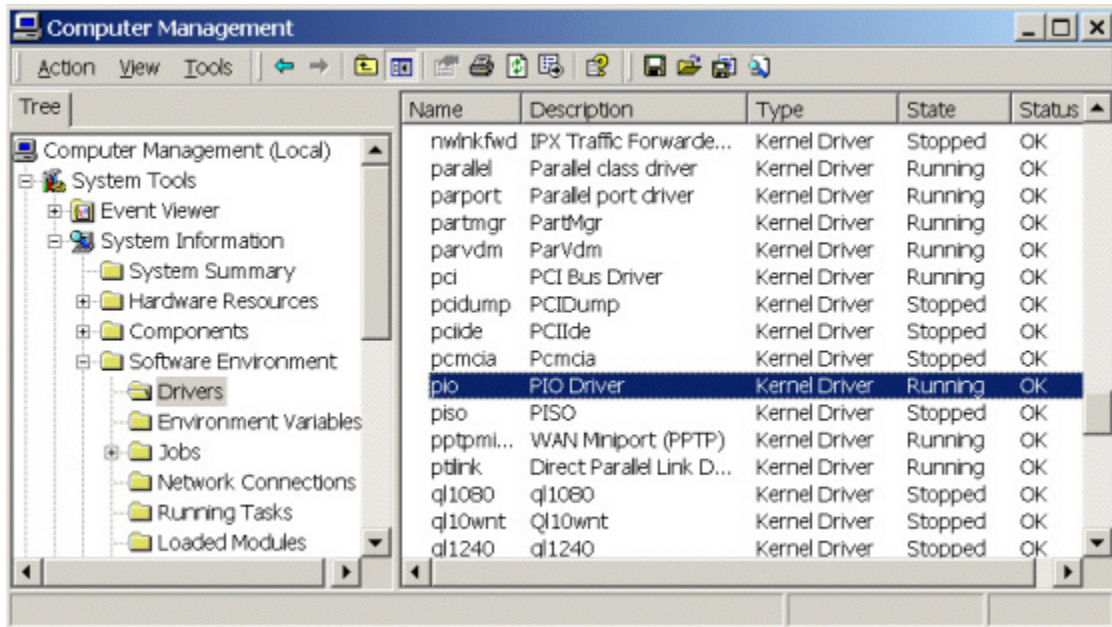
Computer Management

Action View Tools

Tree

Computer Management (Local)
System Tools
Event Viewer
System Information
System Summary
Hardware Resources
Components
Software Environment
Drivers
Environment Variables
Jobs
Network Connections
Running Tasks
Loaded Modules

| Name | Description | Type | State | Status |
|---|---|---|---|---|
| nwlnkfwd | IPX Traffic Forwarde... | Kernel Driver | Stopped | OK |
| parallel | Parallel class driver | Kernel Driver | Running | OK |
| parport | Parallel port driver | Kernel Driver | Running | OK |
| partmgr | PartMgr | Kernel Driver | Running | OK |
| parvdm | ParVdm | Kernel Driver | Running | OK |
| pci | PCI Bus Driver | Kernel Driver | Running | OK |
| pcidump | PCIDump | Kernel Driver | Stopped | OK |
| pciide | PCIIde | Kernel Driver | Stopped | OK |
| pcmcia | Pcmcia | Kernel Driver | Stopped | OK |
| pio | PIO Driver | Kernel Driver | Running | OK |
| piso | PISO | Kernel Driver | Stopped | OK |
| pptpmi... | WAN Miniport (PPTP) | Kernel Driver | Running | OK |
| ptilink | Direct Parallel Link D... | Kernel Driver | Running | OK |
| ql1080 | ql1080 | Kernel Driver | Stopped | OK |
| ql10wnt | Ql10wnt | Kernel Driver | Stopped | OK |
| ql1240 | ql1240 | Kernel Driver | Stopped | OK |